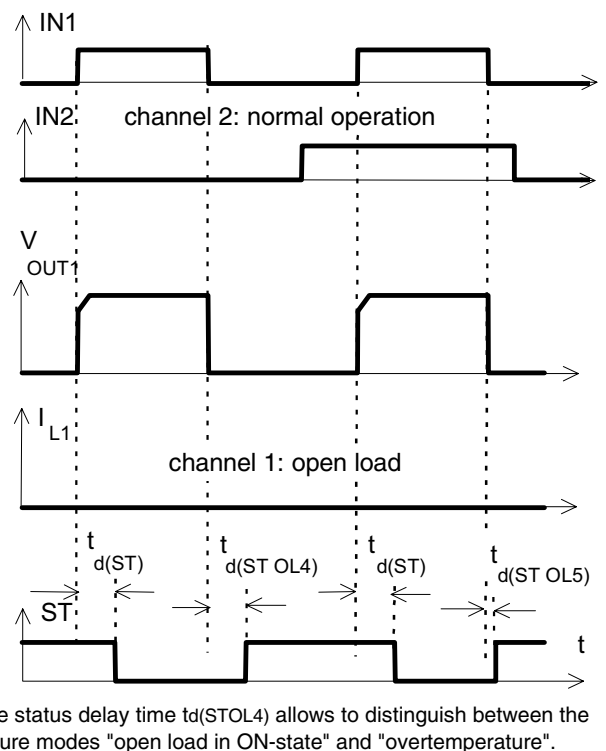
IN1

IN2 channel 2: normal operation

$V_{OUT1}$

$I_{L1}$ channel 1: open load

$t_{d(ST)}$ $t_{d(ST\ OL4)}$ $t_{d(ST)}$ $t_{d(ST\ OL5)}$

ST

t

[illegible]e status delay time td(STOL4) allows to distinguish between the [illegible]ure modes "open load in ON-state" and "overtemperature".